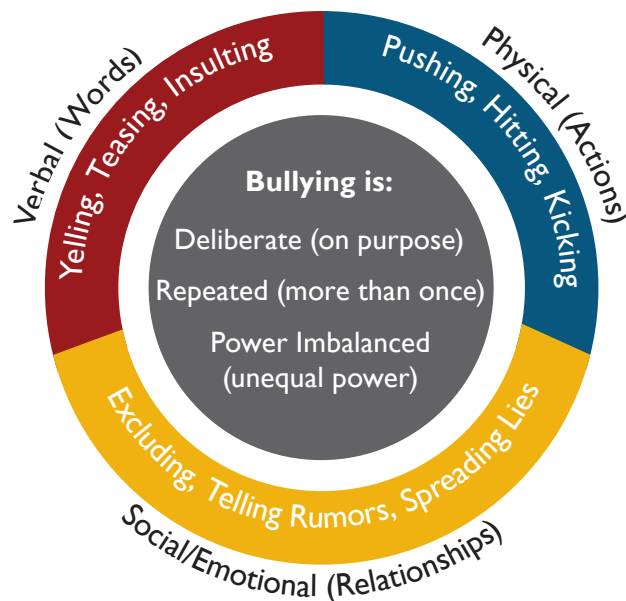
Verbal (Words)

Yelling, Teasing, Insulting

Physical (Actions)

Pushing, Hitting, Kicking

Bullying is:

Deliberate (on purpose)

Repeated (more than once)

Power Imbalanced (unequal power)

Excluding, Telling Rumors, Spreading Lies

Social/Emotional (Relationships)